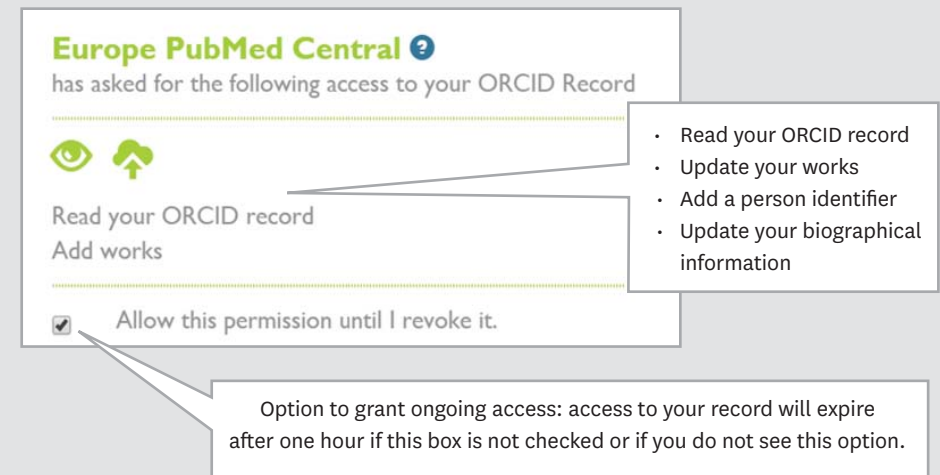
Europe PubMed Central ?

has asked for the following access to your ORCID Record

Read your ORCID record
Add works

Allow this permission until I revoke it.

- Read your ORCID record
- Update your works
- Add a person identifier
- Update your biographical information

Option to grant ongoing access: access to your record will expire after one hour if this box is not checked or if you do not see this option.